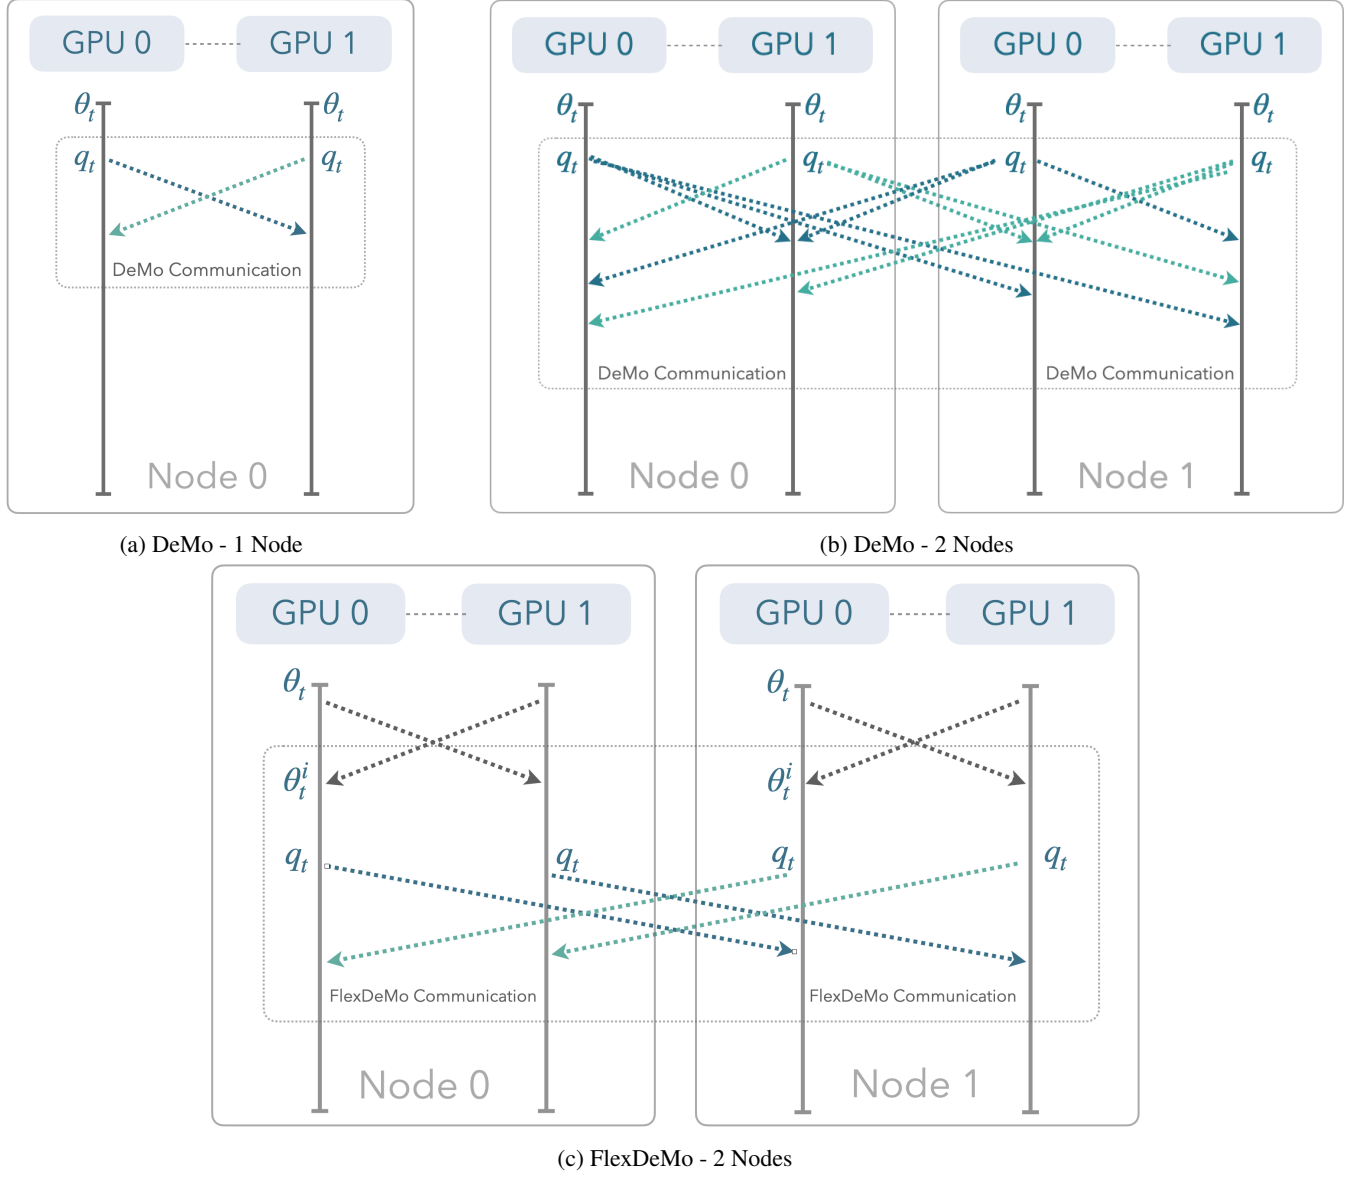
GPU 0
GPU 1
$\theta_t$
$\theta_t$
$q_t$
$q_t$
DeMo Communication
Node 0

(a) DeMo - 1 Node

GPU 0
GPU 1
$\theta_t$
$\theta_t$
$q_t$
$q_t$
DeMo Communication
Node 0

GPU 0
GPU 1
$\theta_t$
$\theta_t$
$q_t$
$q_t$
DeMo Communication
Node 1

(b) DeMo - 2 Nodes

GPU 0
GPU 1
$\theta_t$
$\theta_t^i$
$q_t$
$q_t$
FlexDeMo Communication
Node 0

GPU 0
GPU 1
$\theta_t$
$\theta_t^i$
$q_t$
$q_t$
FlexDeMo Communication
Node 1

(c) FlexDeMo - 2 Nodes